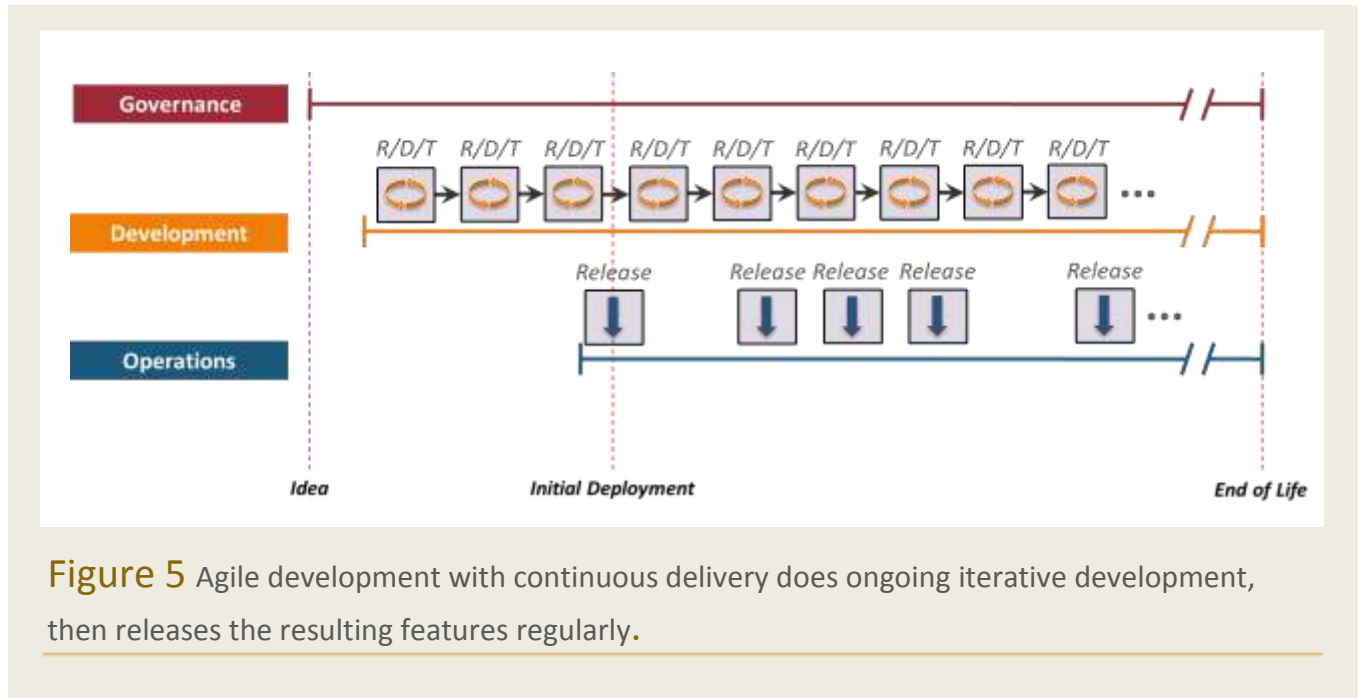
Governance

R/D/T R/D/T R/D/T R/D/T R/D/T R/D/T R/D/T R/D/T R/D/T

...

Development

Release Release Release Release Release

...

Operations

Idea

Initial Deployment

End of Life

Figure 5 Agile development with continuous delivery does ongoing iterative development, then releases the resulting features regularly.